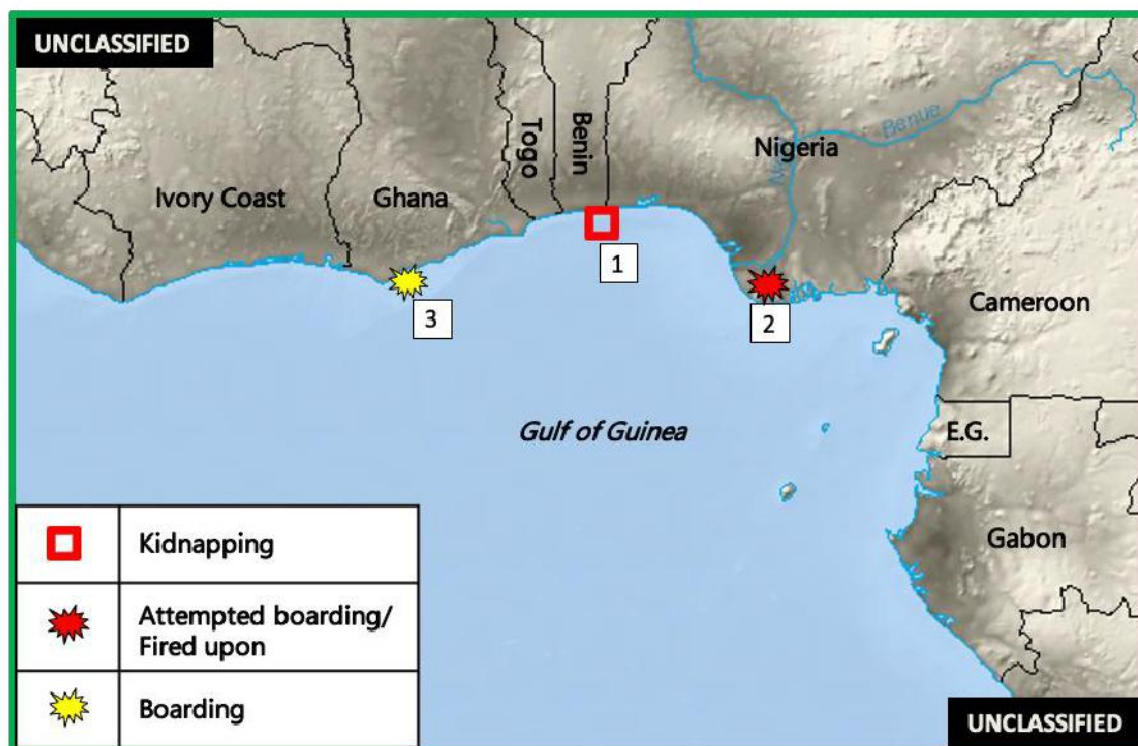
UNCLASSIFIED

Togo

Benin

Nigeria

Benue

Ivory Coast

Ghana

1

3

2

Cameroon

Gulf of Guinea

E.G.

Gabon

| | |
|---|---|
| | Kidnapping |
| | Attempted boarding/ Fired upon |
| | Boarding |

UNCLASSIFIED